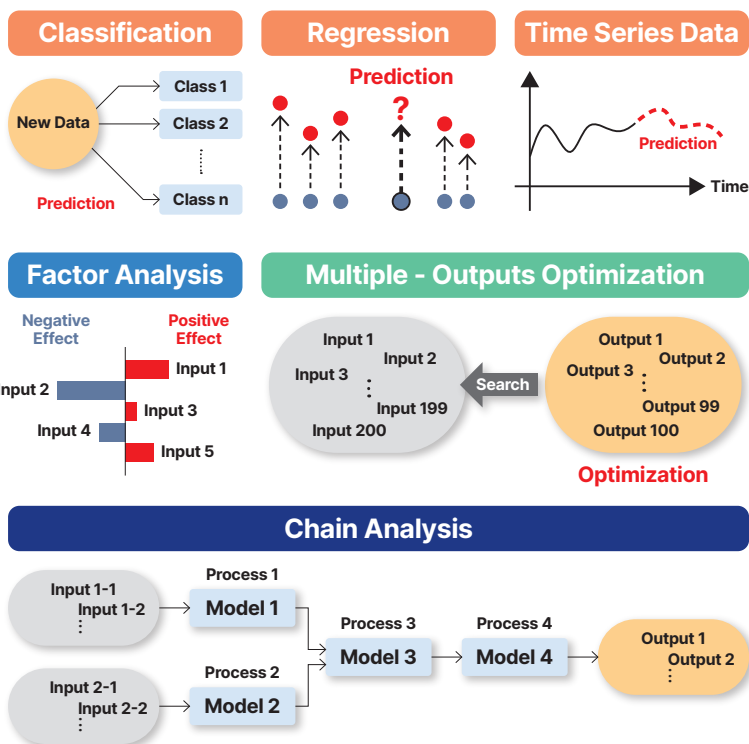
Classification

New Data

Class 1
Class 2
⋮
Class n

Prediction

Regression

Prediction
?

Time Series Data

Prediction
Time

Factor Analysis

Negative Effect
Positive Effect

Input 1
Input 2
Input 3
Input 4
Input 5

Multiple - Outputs Optimization

Input 1
Input 2
Input 3
⋮
Input 199
Input 200

Search

Output 1
Output 2
Output 3
⋮
Output 99
Output 100

Optimization

Chain Analysis

Input 1-1
Input 1-2
⋮

Process 1
Model 1

Input 2-1
Input 2-2
⋮

Process 2
Model 2

Process 3
Model 3

Process 4
Model 4

Output 1
Output 2
⋮